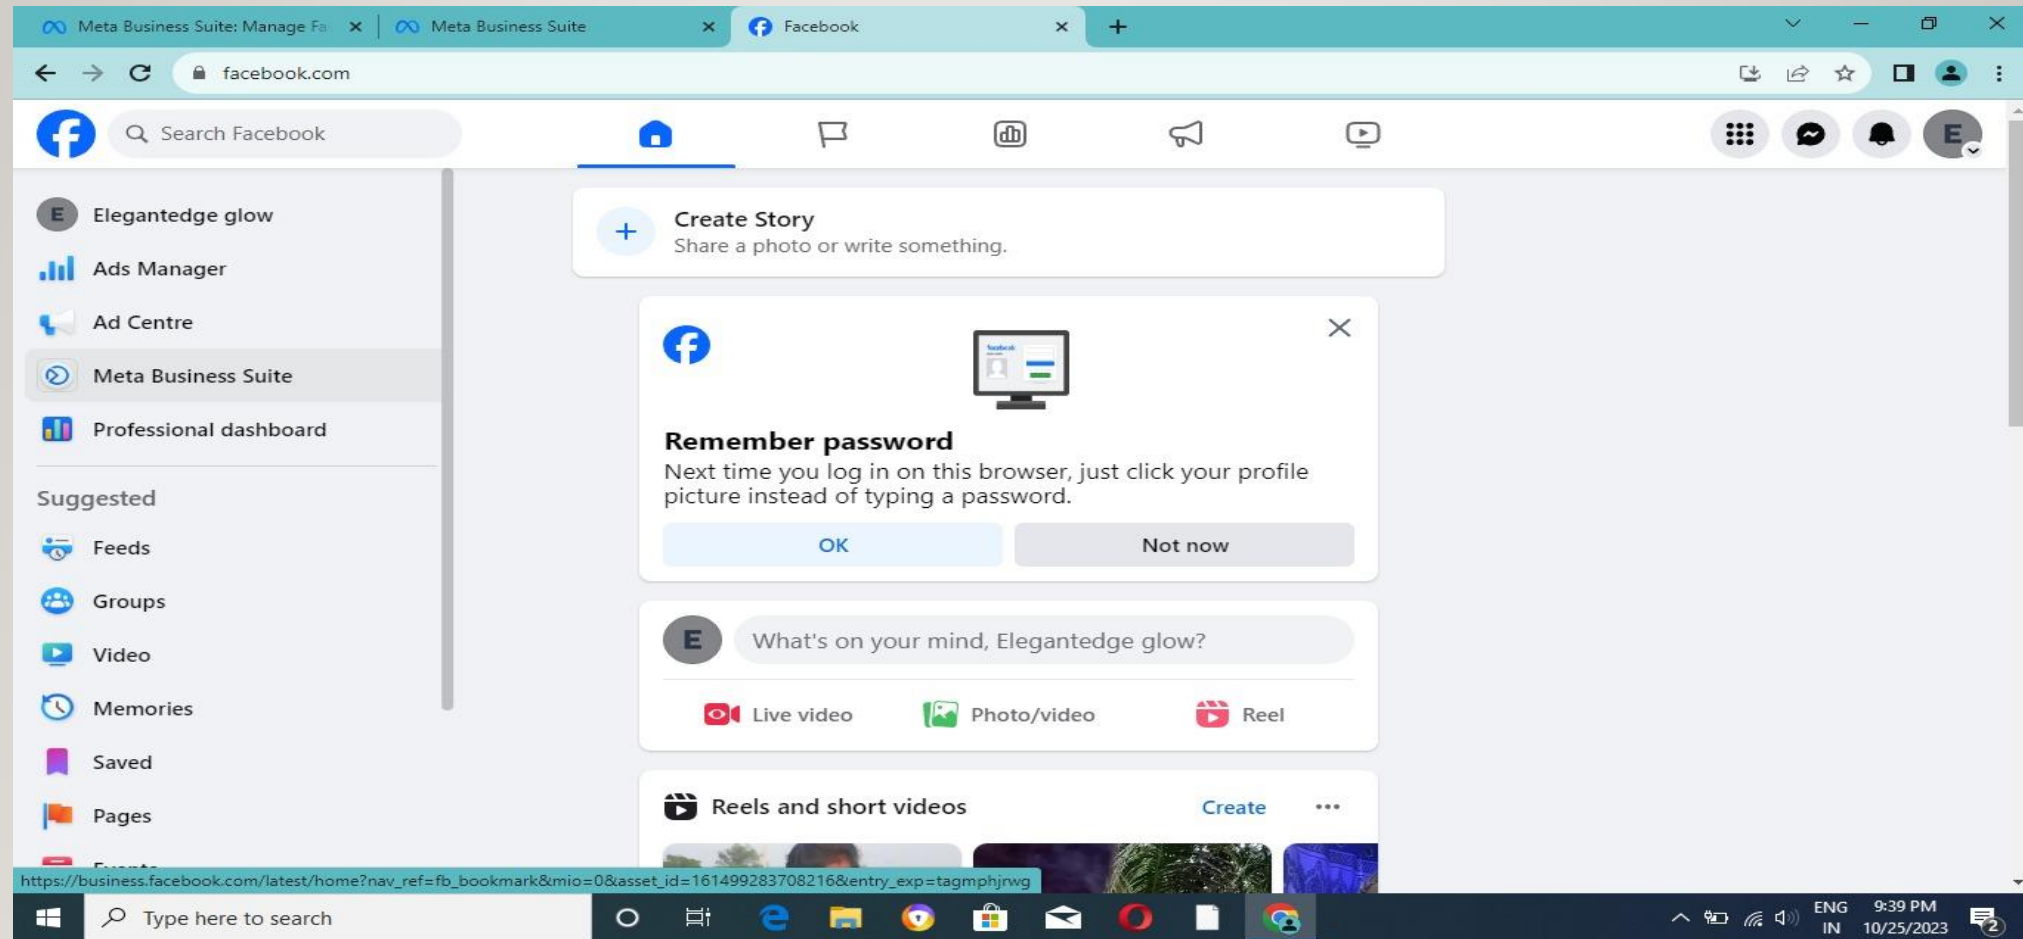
Meta Business Suite: Manage Fa
Meta Business Suite
Facebook

facebook.com

Search Facebook

E

Elegantedge glow
Ads Manager
Ad Centre
Meta Business Suite
Professional dashboard

Suggested
Feeds
Groups
Video
Memories
Saved
Pages

Create Story
Share a photo or write something.

Remember password
Next time you log in on this browser, just click your profile picture instead of typing a password.
OK
Not now

What's on your mind, Elegantedge glow?
Live video
Photo/video
Reel

Reels and short videos
Create

https://business.facebook.com/latest/home?nav_ref=fb_bookmark&mio=0&asset_id=161499283708216&entry_exp=tagmphjrwg

Type here to search

ENG
IN
9:39 PM
10/25/2023
2